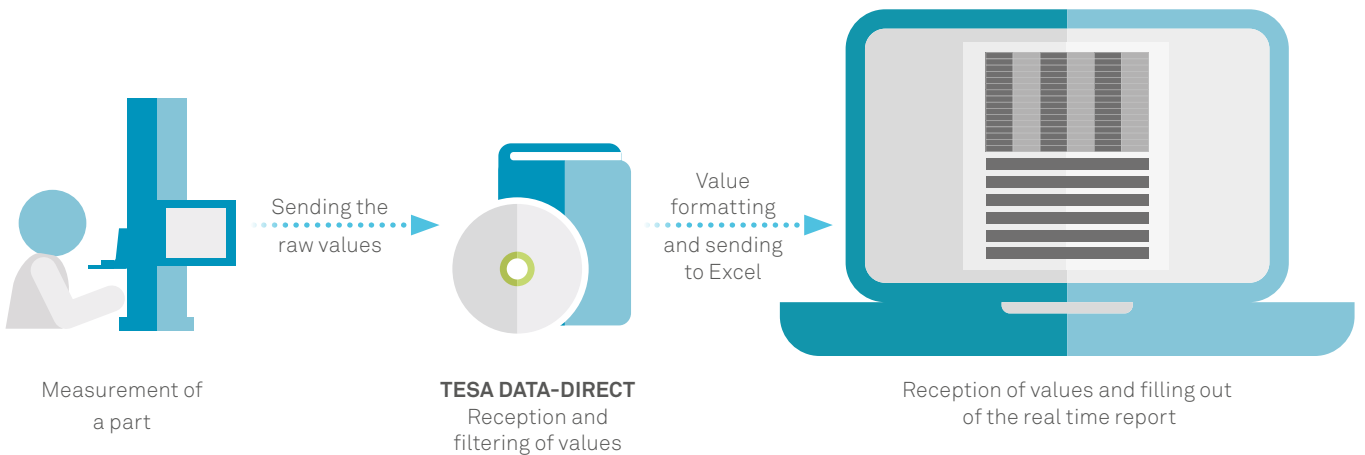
Sending the raw values

Value formatting and sending to Excel

Measurement of a part

**TESA DATA-DIRECT**
Reception and filtering of values

Reception of values and filling out of the real time report